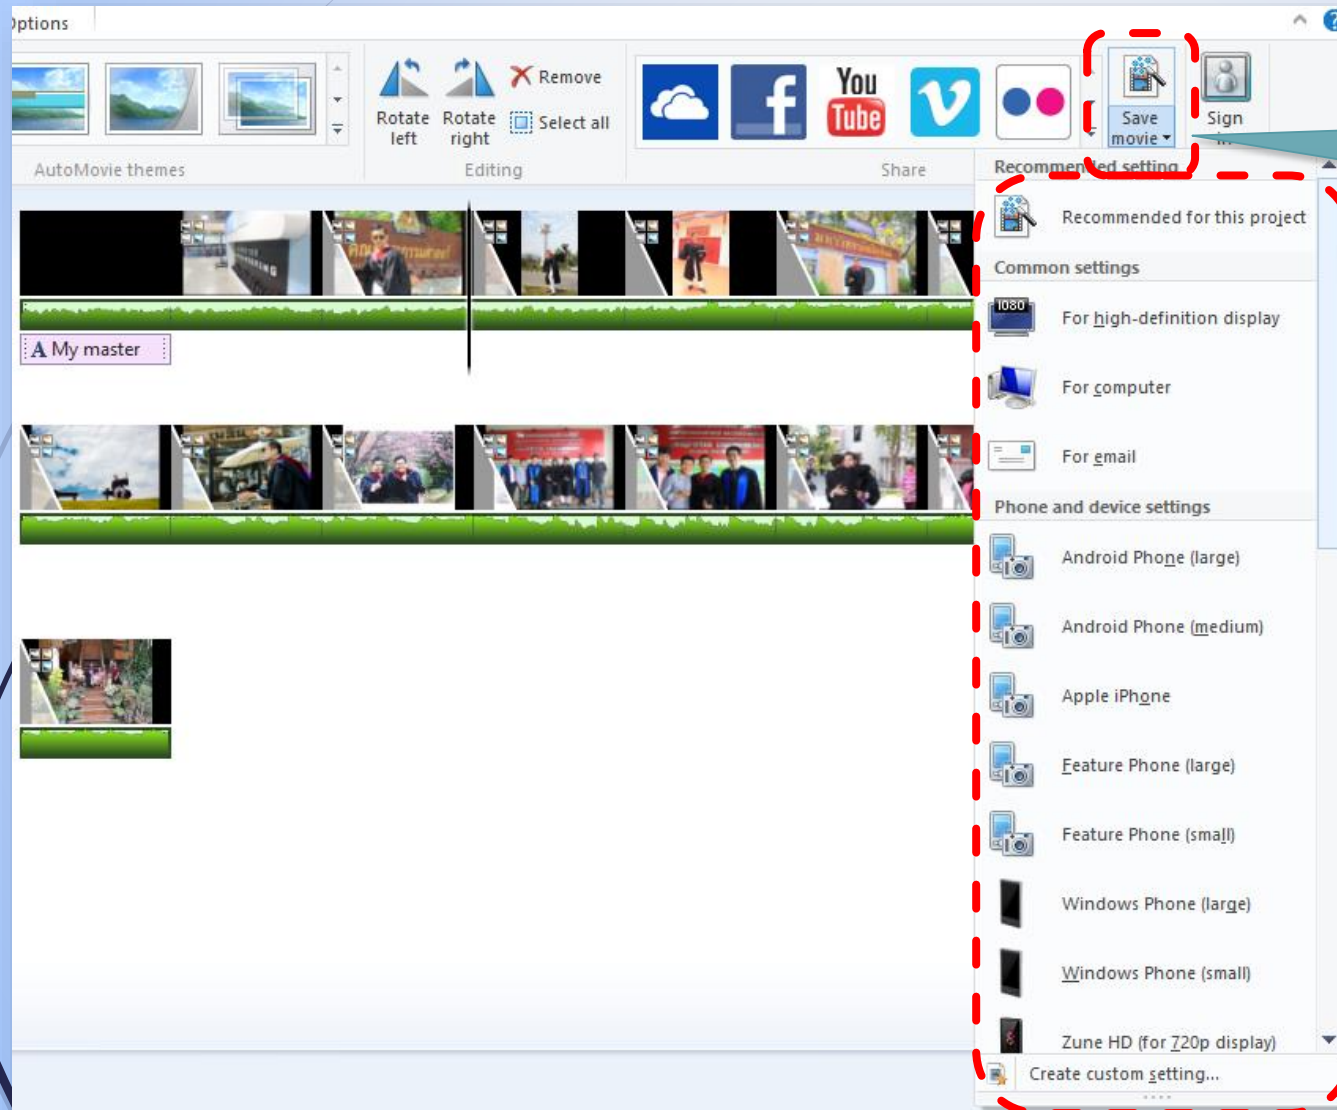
ptions

AutoMovie themes

Rotate left
Rotate right
Remove
Select all
Editing

You Tube
Share

Save movie
Sign

A My master

Recommended setting
Recommended for this project
Common settings
1080
For high-definition display
For computer
For email
Phone and device settings
Android Phone (large)
Android Phone (medium)
Apple iPhone
Feature Phone (large)
Feature Phone (small)
Windows Phone (large)
Windows Phone (small)
Zune HD (for 720p display)
Create custom setting...